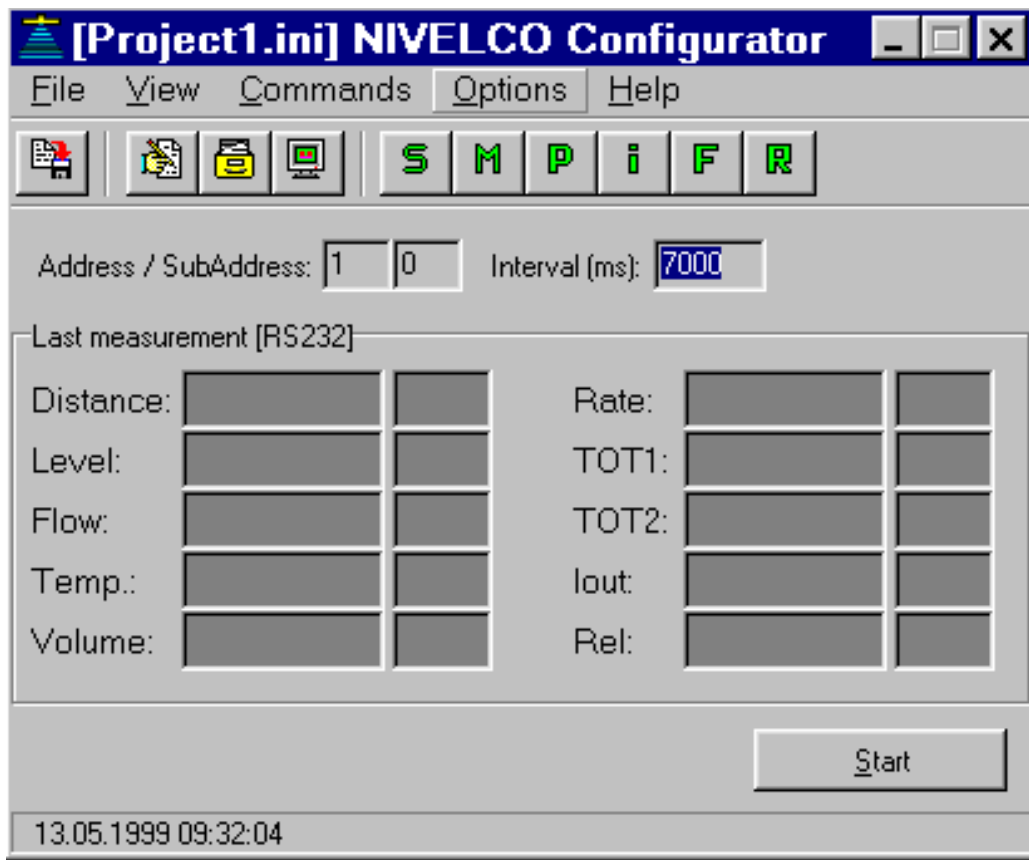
[Project1.ini] NIVELCO Configurator

File View Commands Options Help

S M P i F R

Address / SubAddress: 1 0 Interval (ms): 7000

Last measurement [RS232]

Distance:
Level:
Flow:
Temp.:
Volume:

Rate:
TOT1:
TOT2:
Iout:
Rel:

Start

13.05.1999 09:32:04